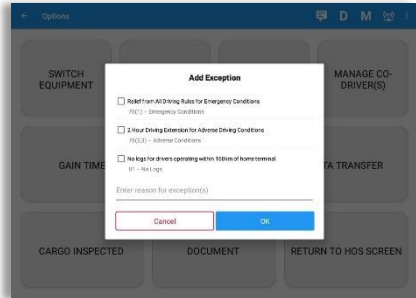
← Options

D M

SWITCH EQUIPMENT

MANAGE CO-DRIVER(S)

Add Exception

Relief from All Driving Rules for Emergency Conditions
76(1) - Emergency Conditions

2 Hour Driving Extension for Adverse Driving Conditions
76(2,3) - Adverse Conditions

No logs for drivers operating within 160km of home terminal
81 - No Logs

Enter reason for exception(s)

Cancel

OK

GAIN TIME

TA TRANSFER

CARGO INSPECTED

DOCUMENT

RETURN TO HOS SCREEN